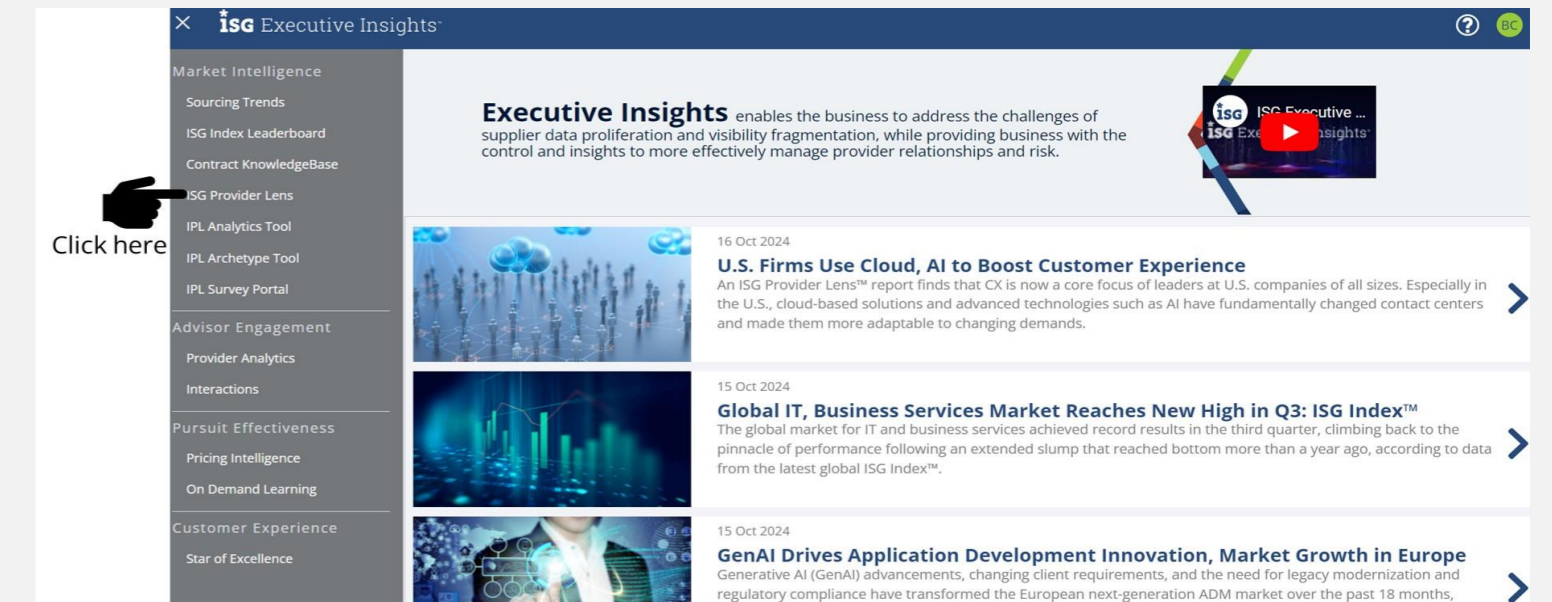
× ISG Executive Insights™

BC

Market Intelligence
Sourcing Trends
ISG Index Leaderboard
Contract KnowledgeBase
ISG Provider Lens
IPL Analytics Tool
IPL Archetype Tool
IPL Survey Portal
Advisor Engagement
Provider Analytics
Interactions
Pursuit Effectiveness
Pricing Intelligence
On Demand Learning
Customer Experience
Star of Excellence

Click here

**Executive Insights** enables the business to address the challenges of supplier data proliferation and visibility fragmentation, while providing business with the control and insights to more effectively manage provider relationships and risk.

ISG Executive ...
ISG Exe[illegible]nsights

16 Oct 2024
U.S. Firms Use Cloud, AI to Boost Customer Experience
An ISG Provider Lens™ report finds that CX is now a core focus of leaders at U.S. companies of all sizes. Especially in the U.S., cloud-based solutions and advanced technologies such as AI have fundamentally changed contact centers and made them more adaptable to changing demands.

15 Oct 2024
Global IT, Business Services Market Reaches New High in Q3: ISG Index™
The global market for IT and business services achieved record results in the third quarter, climbing back to the pinnacle of performance following an extended slump that reached bottom more than a year ago, according to data from the latest global ISG Index™.

15 Oct 2024
GenAI Drives Application Development Innovation, Market Growth in Europe
Generative AI (GenAI) advancements, changing client requirements, and the need for legacy modernization and regulatory compliance have transformed the European next-generation ADM market over the past 18 months,